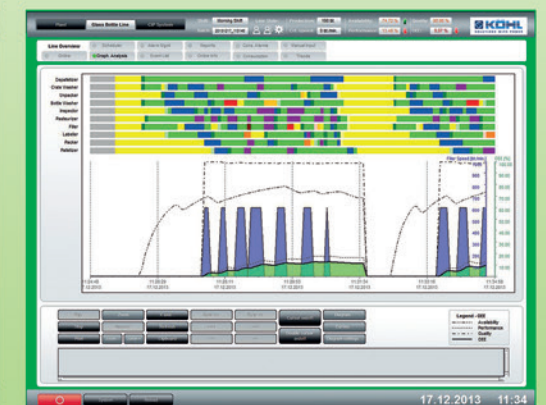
Glass Bottle Line

Morning Shift

KOHL

Line Overview

Graph Analysis

Depalletizer
Crate Washer
Unpacker
Bottle Washer
Inspector
Packer
Filler
Labeler
Packer
Palletizer

Filler Speed [b/min]

11:04:48
17.12.2013

11:05:29
17.12.2013

11:06:11
17.12.2013

11:06:53
17.12.2013

11:07:34
17.12.2013

11:08:16
17.12.2013

11:08:58
17.12.2013

Legend - OEE
Availability
Performance
Quality
OEE

17.12.2013 11:34